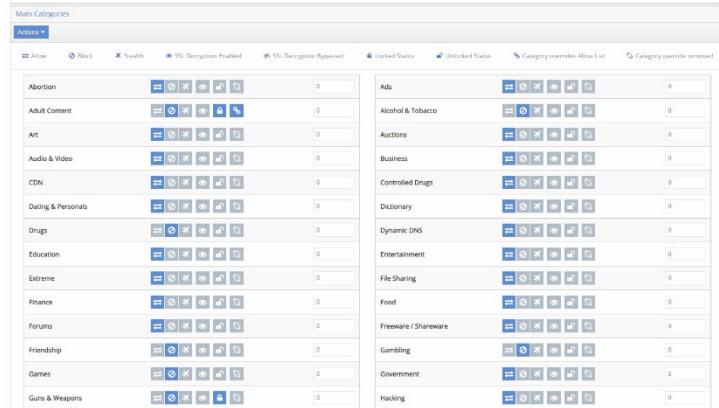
Main Categories

Actions ▾

Allow  Block  Stealth  SSL Decryption Enabled  SSL Decryption Bypassed  Locked Status  Unlocked Status  Category overrides Allow List  Category override removed

| Category | Value | Category | Value |
|---|---|---|---|
| Abortion | 0 | Ads | 0 |
| Adult Content | 0 | Alcohol & Tobacco | 0 |
| Art | 0 | Auctions | 0 |
| Audio & Video | 0 | Business | 0 |
| CDN | 0 | Controlled Drugs | 0 |
| Dating & Personals | 0 | Dictionary | 0 |
| Drugs | 0 | Dynamic DNS | 0 |
| Education | 0 | Entertainment | 0 |
| Extreme | 0 | File Sharing | 0 |
| Finance | 0 | Food | 0 |
| Forums | 0 | Freeware / Shareware | 0 |
| Friendship | 0 | Gambling | 0 |
| Games | 0 | Government | 0 |
| Guns & Weapons | 0 | Hacking | 0 |